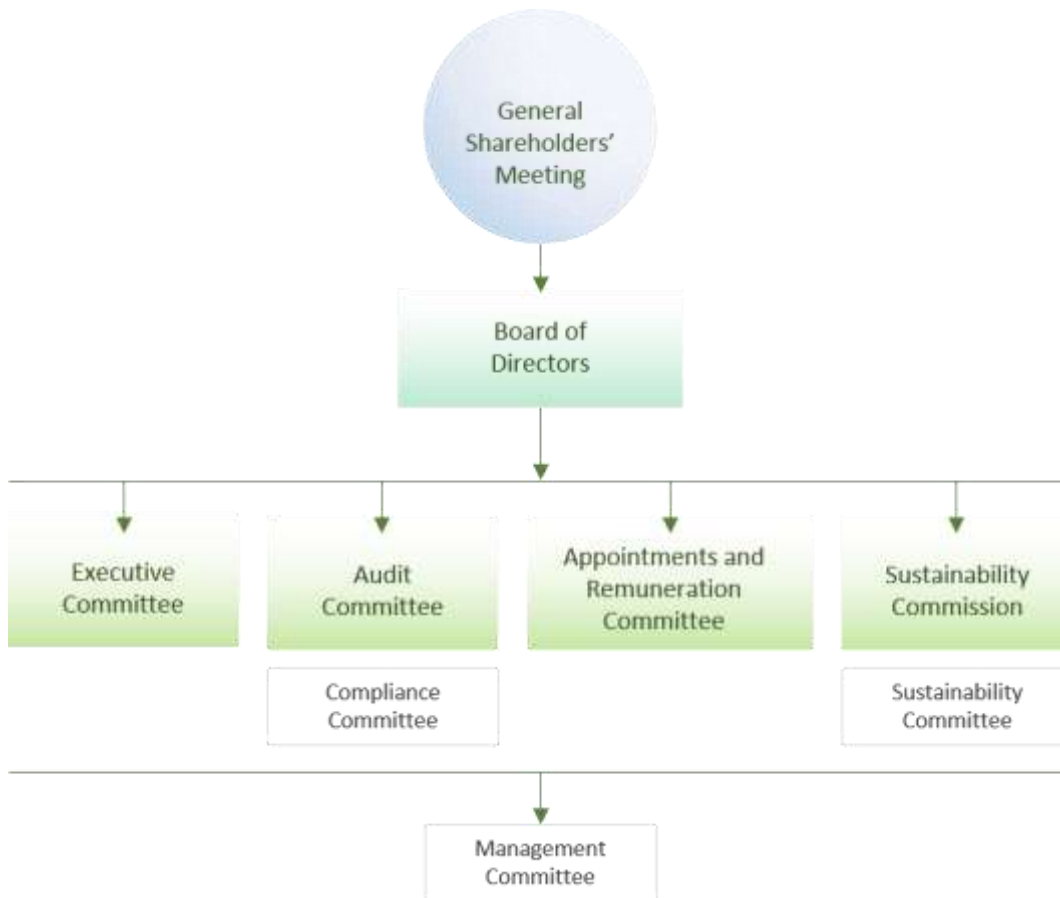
General Shareholders' Meeting

Board of Directors

Executive Committee

Audit Committee

Compliance Committee

Appointments and Remuneration Committee

Sustainability Commission

Sustainability Committee

Management Committee